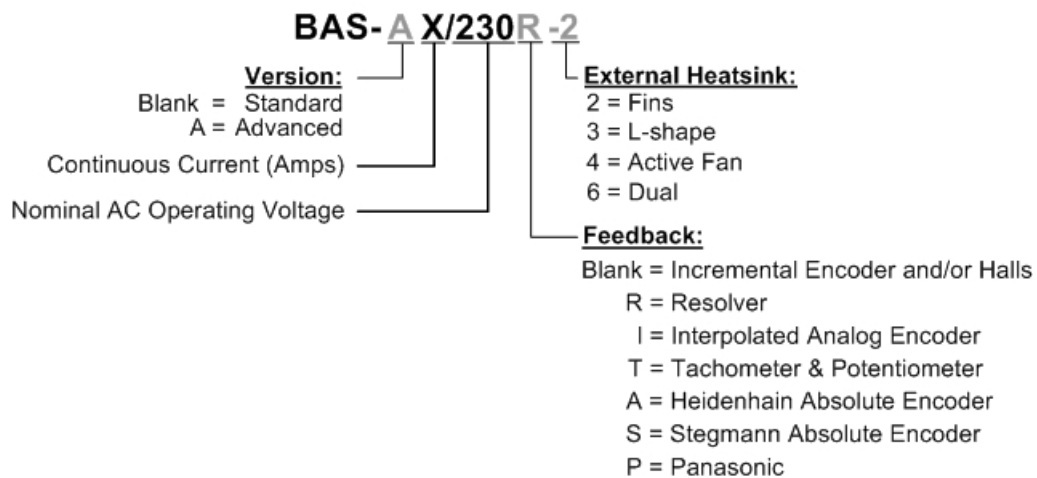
BAS- A X/230R -2

Version:
Blank = Standard
A = Advanced

Continuous Current (Amps)

Nominal AC Operating Voltage

External Heatsink:
2 = Fins
3 = L-shape
4 = Active Fan
6 = Dual

Feedback:
Blank = Incremental Encoder and/or Halls
R = Resolver
I = Interpolated Analog Encoder
T = Tachometer & Potentiometer
A = Heidenhain Absolute Encoder
S = Stegmann Absolute Encoder
P = Panasonic